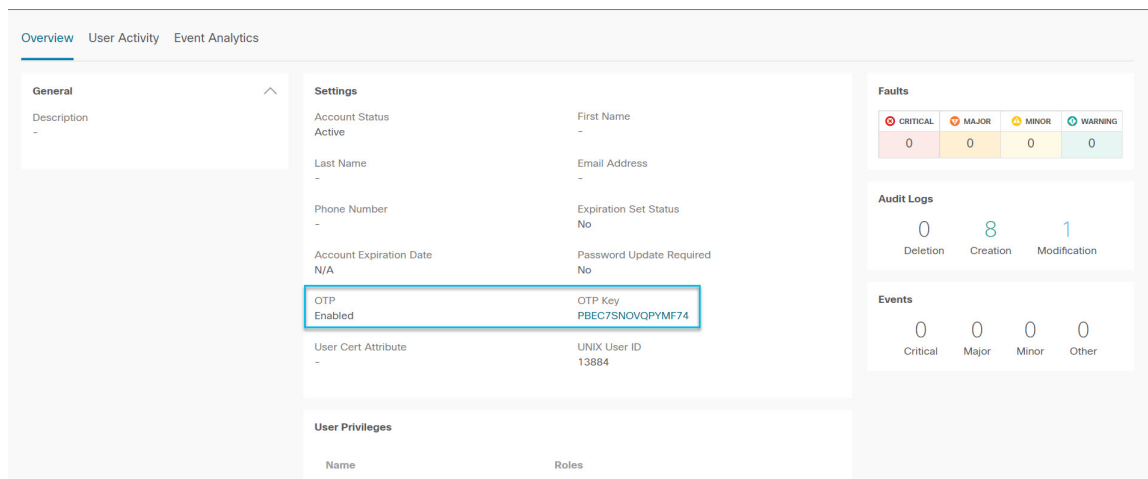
Overview User Activity Event Analytics

General

Description
-

Settings

Account Status
Active

First Name
-

Last Name
-

Email Address
-

Phone Number
-

Expiration Set Status
No

Account Expiration Date
N/A

Password Update Required
No

OTP
Enabled

OTP Key
PBEC7SNOVQPYMF74

User Cert Attribute
-

UNIX User ID
13884

User Privileges

Name Roles

Faults

| CRITICAL | MAJOR | MINOR | WARNING |
|---|---|---|---|
| 0 | 0 | 0 | 0 |

Audit Logs

0 Deletion
8 Creation
1 Modification

Events

0 Critical
0 Major
0 Minor
0 Other